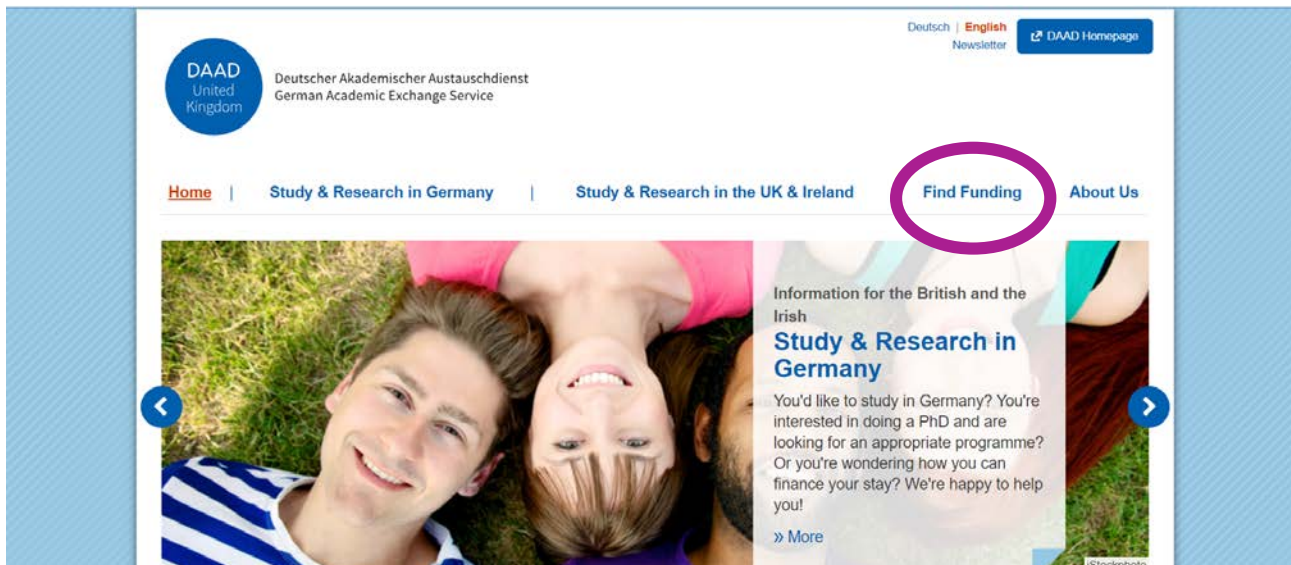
Deutsch | English
Newsletter

DAAD Homepage

DAAD
United
Kingdom

Deutscher Akademischer Austauschdienst
German Academic Exchange Service

Home | Study & Research in Germany | Study & Research in the UK & Ireland | Find Funding | About Us

Information for the British and the Irish

Study & Research in Germany

You'd like to study in Germany? You're interested in doing a PhD and are looking for an appropriate programme? Or you're wondering how you can finance your stay? We're happy to help you!

» More

iStockphoto